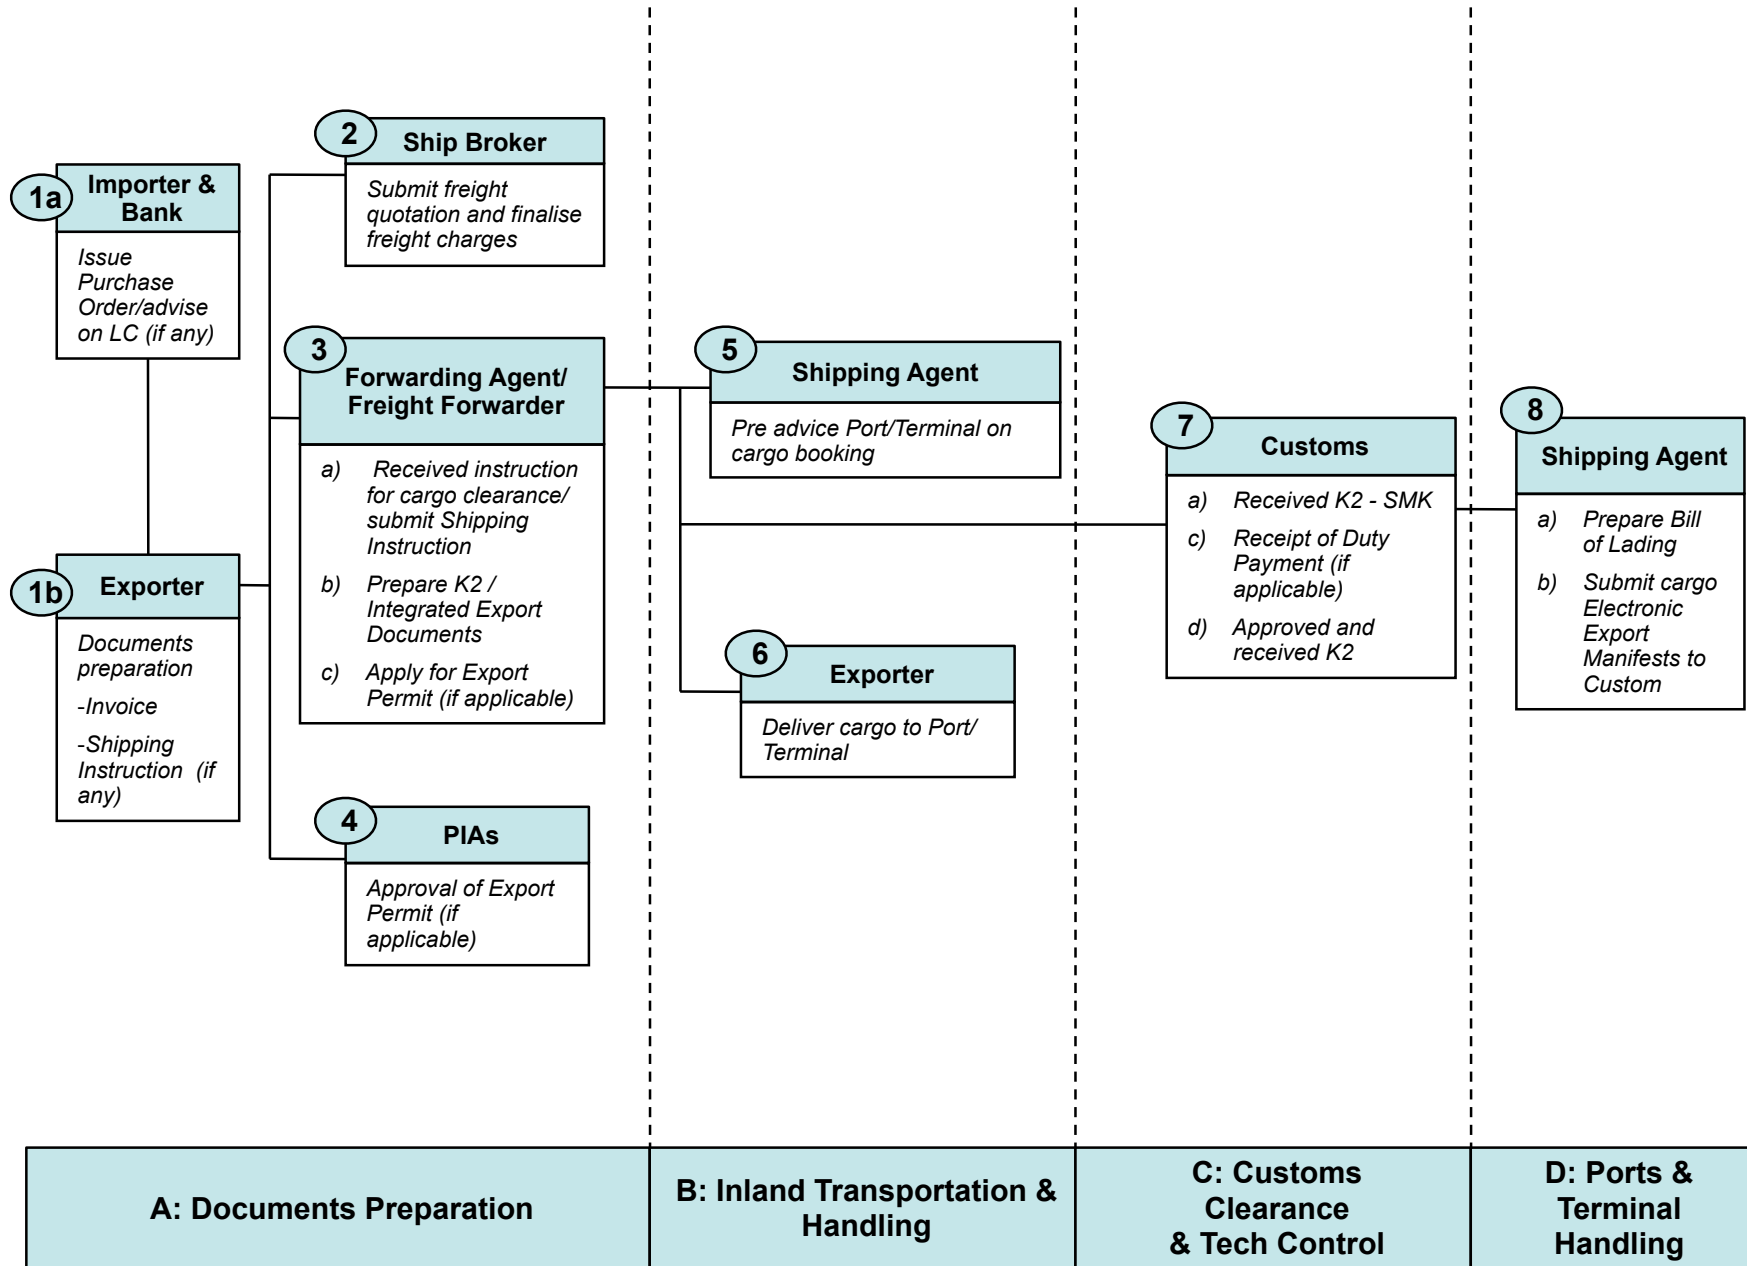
1a Importer & Bank

Issue Purchase Order/advise on LC (if any)

1b Exporter

Documents preparation

-Invoice

-Shipping Instruction (if any)

2 Ship Broker

Submit freight quotation and finalise freight charges

3 Forwarding Agent/ Freight Forwarder

a) Received instruction for cargo clearance/ submit Shipping Instruction

b) Prepare K2 / Integrated Export Documents

c) Apply for Export Permit (if applicable)

4 PIAs

Approval of Export Permit (if applicable)

5 Shipping Agent

Pre advice Port/Terminal on cargo booking

6 Exporter

Deliver cargo to Port/ Terminal

7 Customs

a) Received K2 - SMK

c) Receipt of Duty Payment (if applicable)

d) Approved and received K2

8 Shipping Agent

a) Prepare Bill of Lading

b) Submit cargo Electronic Export Manifests to Custom

| A: Documents Preparation | B: Inland Transportation & Handling | C: Customs Clearance & Tech Control | D: Ports & Terminal Handling |
|---|---|---|---|